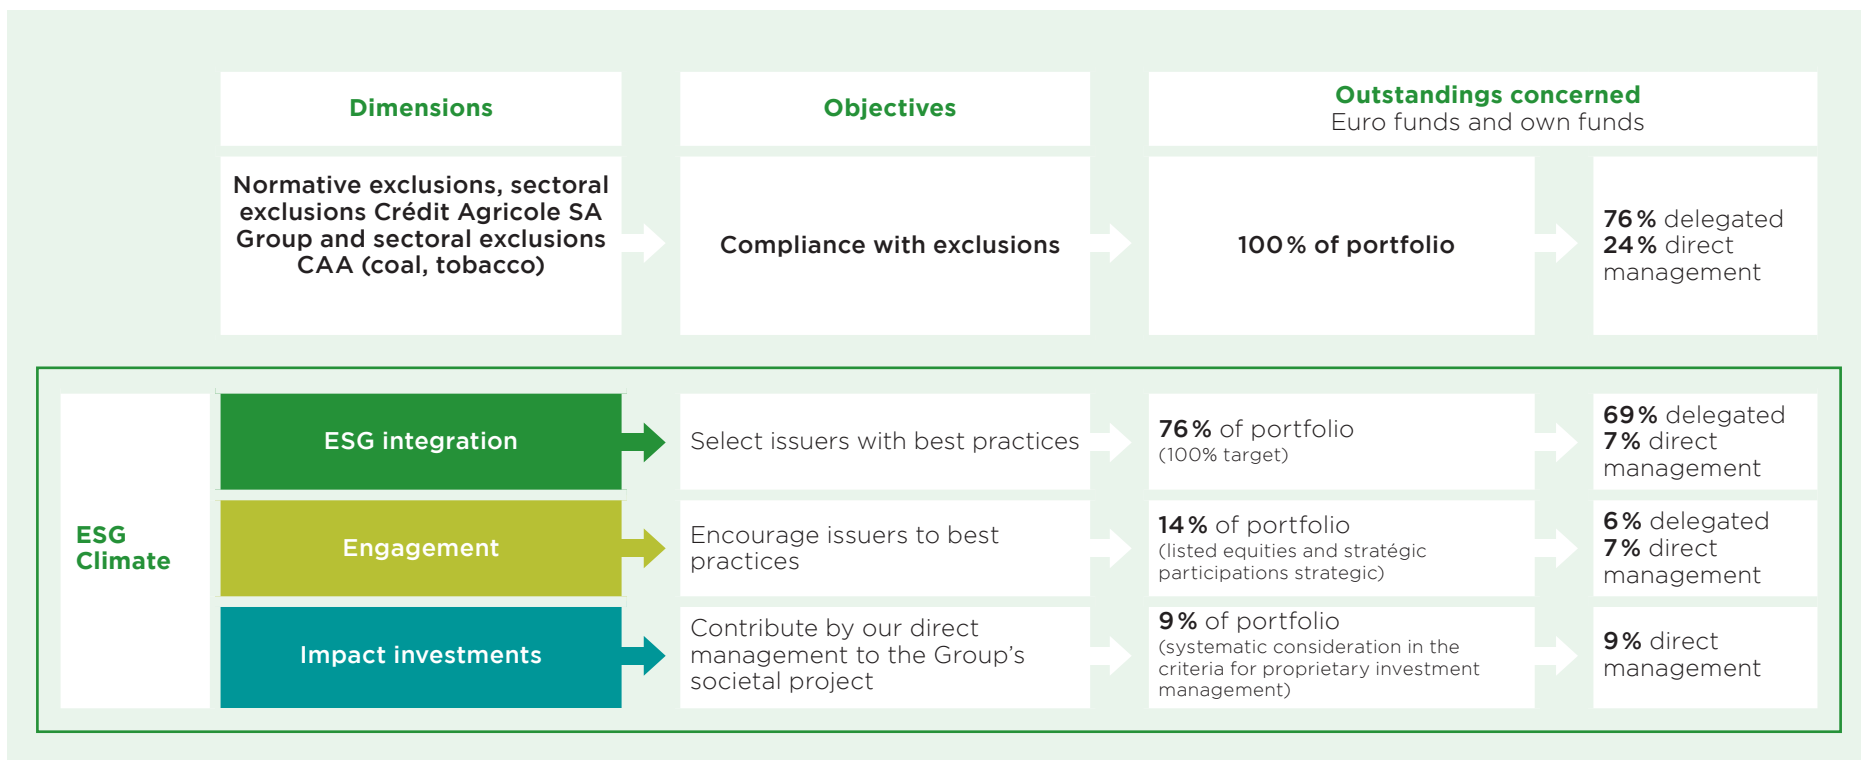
| | Dimensions | Objectives | Outstandings concerned Euro funds and own funds | |
|---|---|---|---|---|
| | Normative exclusions, sectoral exclusions Crédit Agricole SA Group and sectoral exclusions CAA (coal, tobacco) | Compliance with exclusions | 100 % of portfolio | 76 % delegated 24 % direct management |
| ESG Climate | ESG integration | Select issuers with best practices | 76 % of portfolio (100% target) | 69 % delegated 7 % direct management |
| | Engagement | Encourage issuers to best practices | 14 % of portfolio (listed equities and stratégic participations strategic) | 6 % delegated 7 % direct management |
| | Impact investments | Contribute by our direct management to the Group's societal project | 9 % of portfolio (systematic consideration in the criteria for proprietary investment management) | 9 % direct management |